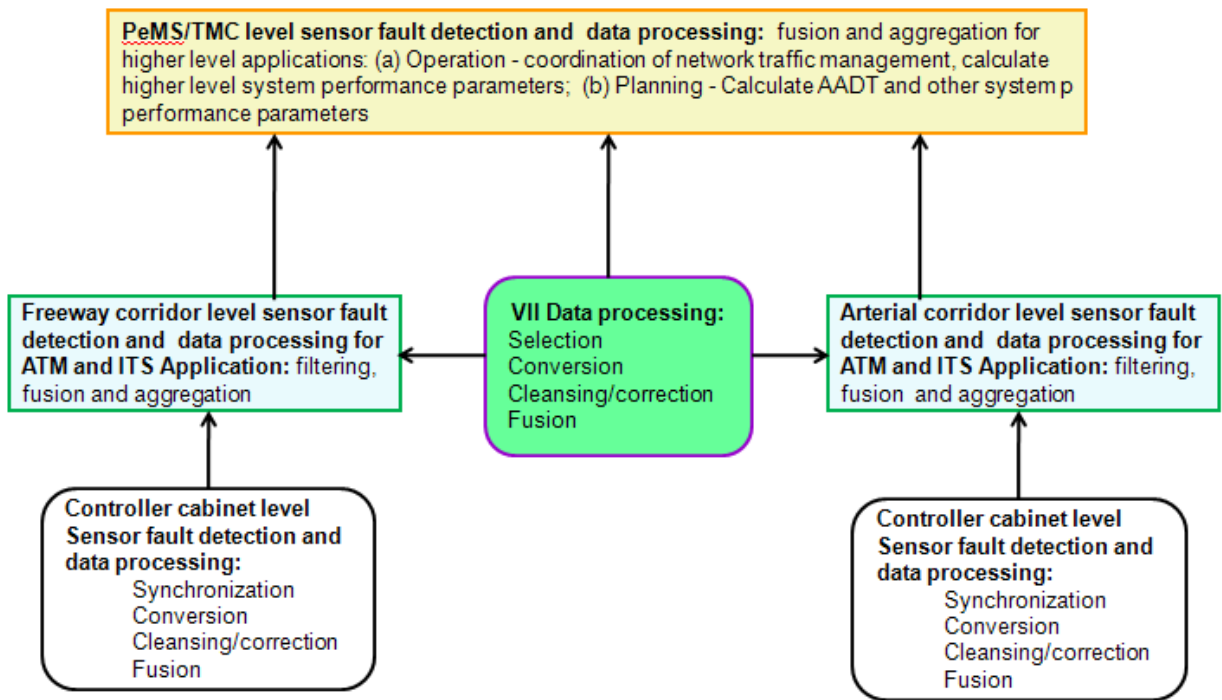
**PeMS/TMC level sensor fault detection and data processing:** fusion and aggregation for higher level applications: (a) Operation - coordination of network traffic management, calculate higher level system performance parameters; (b) Planning - Calculate AADT and other system p performance parameters

**Freeway corridor level sensor fault detection and data processing for ATM and ITS Application:** filtering, fusion and aggregation

**VII Data processing:**
Selection
Conversion
Cleansing/correction
Fusion

**Arterial corridor level sensor fault detection and data processing for ATM and ITS Application:** filtering, fusion and aggregation

**Controller cabinet level Sensor fault detection and data processing:**
Synchronization
Conversion
Cleansing/correction
Fusion

**Controller cabinet level Sensor fault detection and data processing:**
Synchronization
Conversion
Cleansing/correction
Fusion